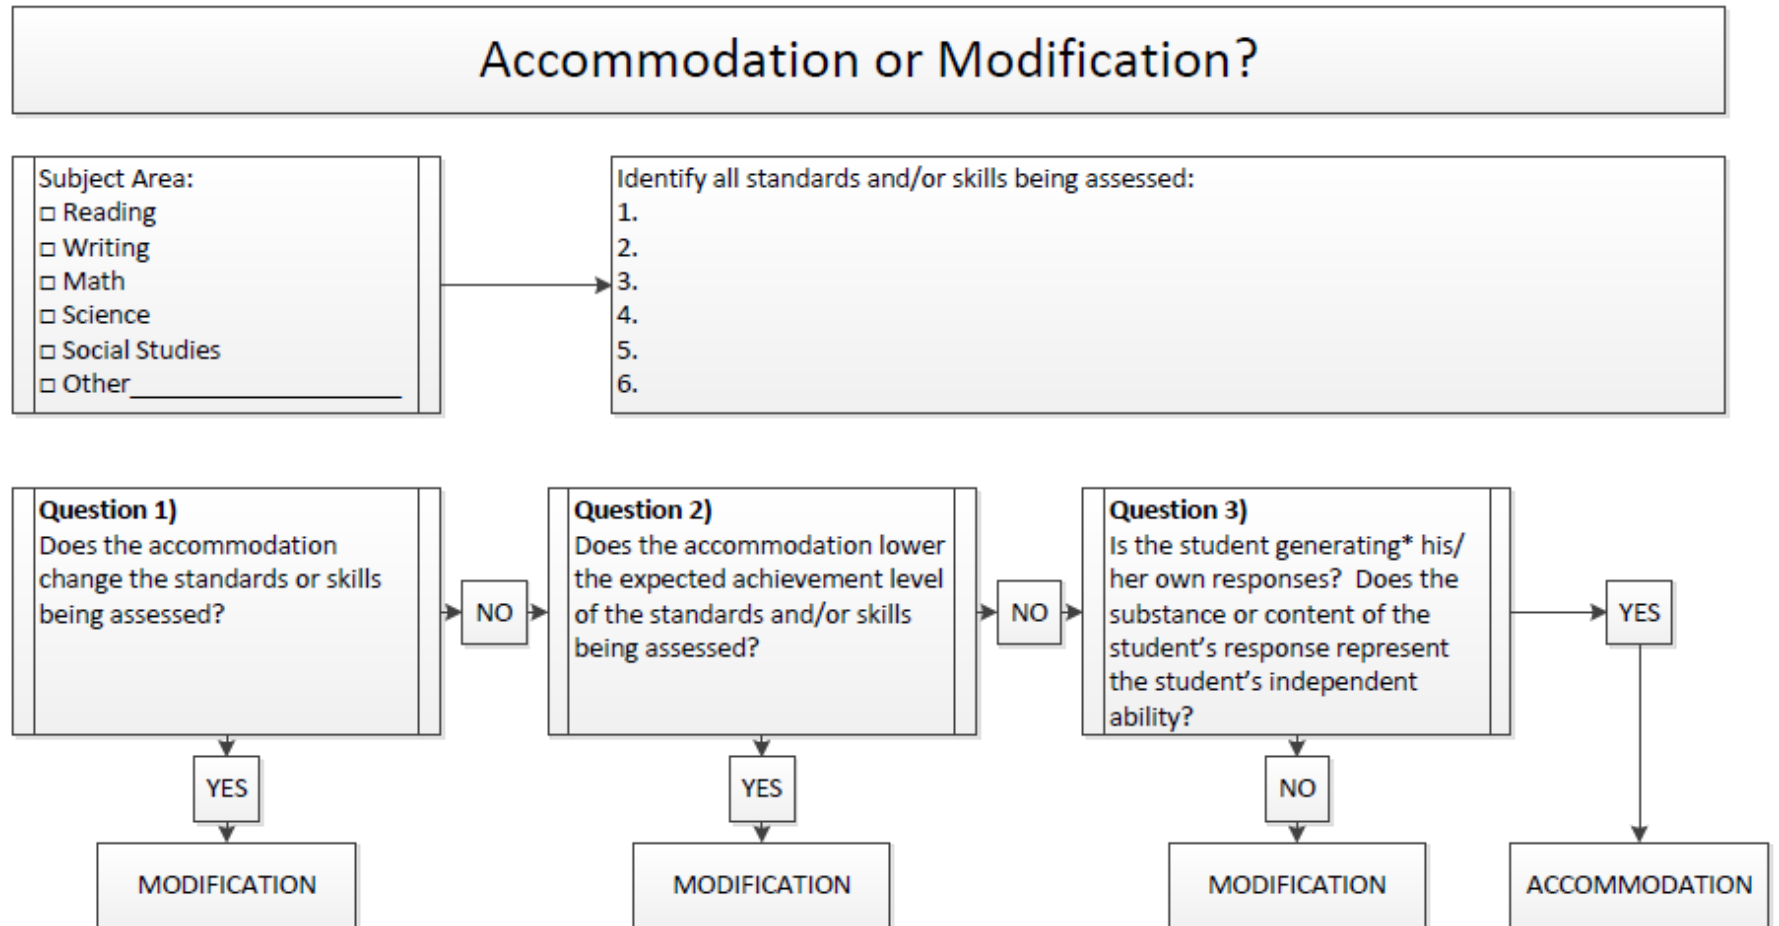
Accommodation or Modification?

Subject Area:
□ Reading
□ Writing
□ Math
□ Science
□ Social Studies
□ Other__________________

Identify all standards and/or skills being assessed:
1.
2.
3.
4.
5.
6.

**Question 1)**
Does the accommodation change the standards or skills being assessed?

NO

**Question 2)**
Does the accommodation lower the expected achievement level of the standards and/or skills being assessed?

NO

**Question 3)**
Is the student generating* his/her own responses? Does the substance or content of the student's response represent the student's independent ability?

YES

YES

MODIFICATION

YES

MODIFICATION

NO

MODIFICATION

ACCOMMODATION